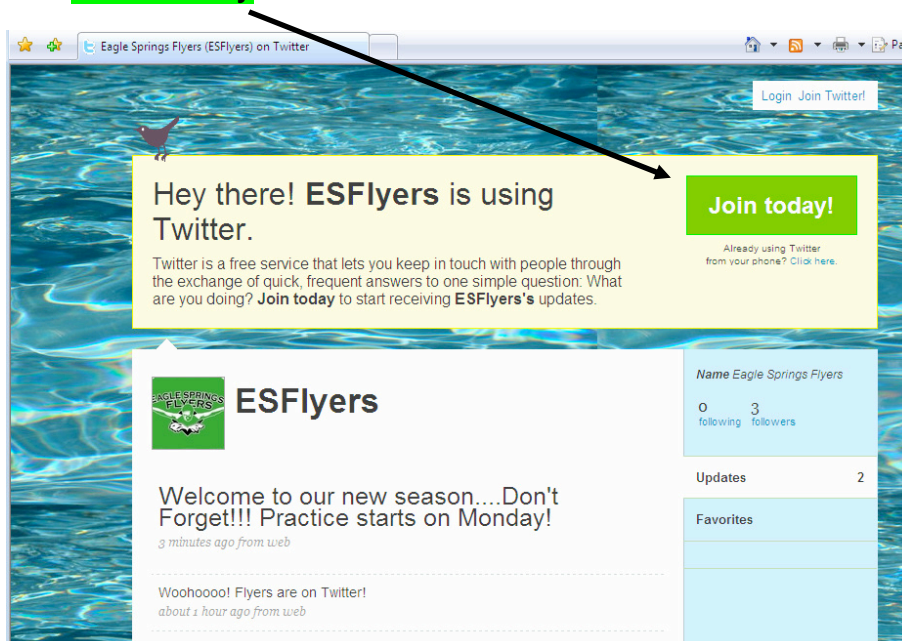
Eagle Springs Flyers (ESFlyers) on Twitter

Pa

Login Join Twitter!

Hey there! **ESFlyers** is using Twitter.

Twitter is a free service that lets you keep in touch with people through the exchange of quick, frequent answers to one simple question: What are you doing? **Join today** to start receiving **ESFlyers's** updates.

Join today!

Already using Twitter from your phone? Click here.

EAGLE SPRINGS FLYERS

ESFlyers

Name Eagle Springs Flyers

0 following 3 followers

Updates 2

Favorites

Welcome to our new season....Don't Forget!!! Practice starts on Monday!
3 minutes ago from web

Woohoooo! Flyers are on Twitter!
about 1 hour ago from web